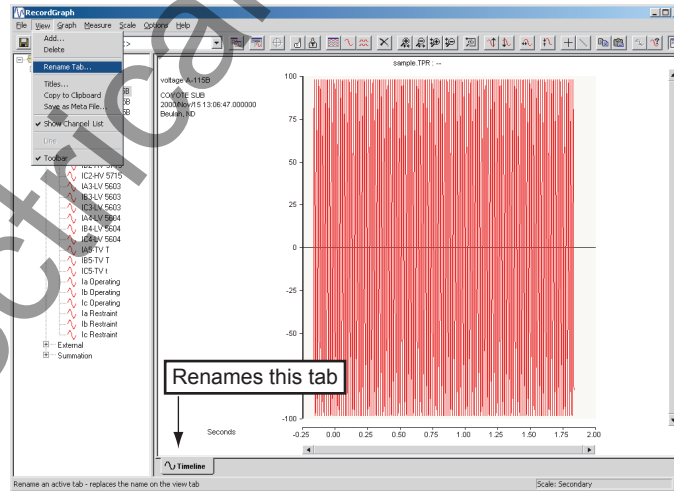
RecordGraph

File View Graph Measure Scale Options Help

Add...
Delete

Rename Tab...

Titles...
Copy to Clipboard
Save as Meta File...

Show Channel List

Line

Toolbar

IC2-HV 5715
IA3-LV 5603
IB3-LV 5603
IC3-LV 5603
IA4-LV 5604
IB4-LV 5604
IC4-LV 5604
IA5-TV T
IB5-TV T
IC5-TV t
Ia Operating
Ib Operating
Ic Operating
Ia Restraint
Ib Restraint
Ic Restraint
External
Summation

sample.TPR : --

voltage A-115B
COYOTE SUB
2000/Nov/15 13:06:47.000000
Beulah, ND

100
75
50
25
0
-25
-50
-75
-100

Seconds

-0.25 0.00 0.25 0.50 0.75 1.00 1.25 1.50 1.75 2.00

Renames this tab

Timeline

Rename an active tab - replaces the name on the view tab

Scale: Secondary